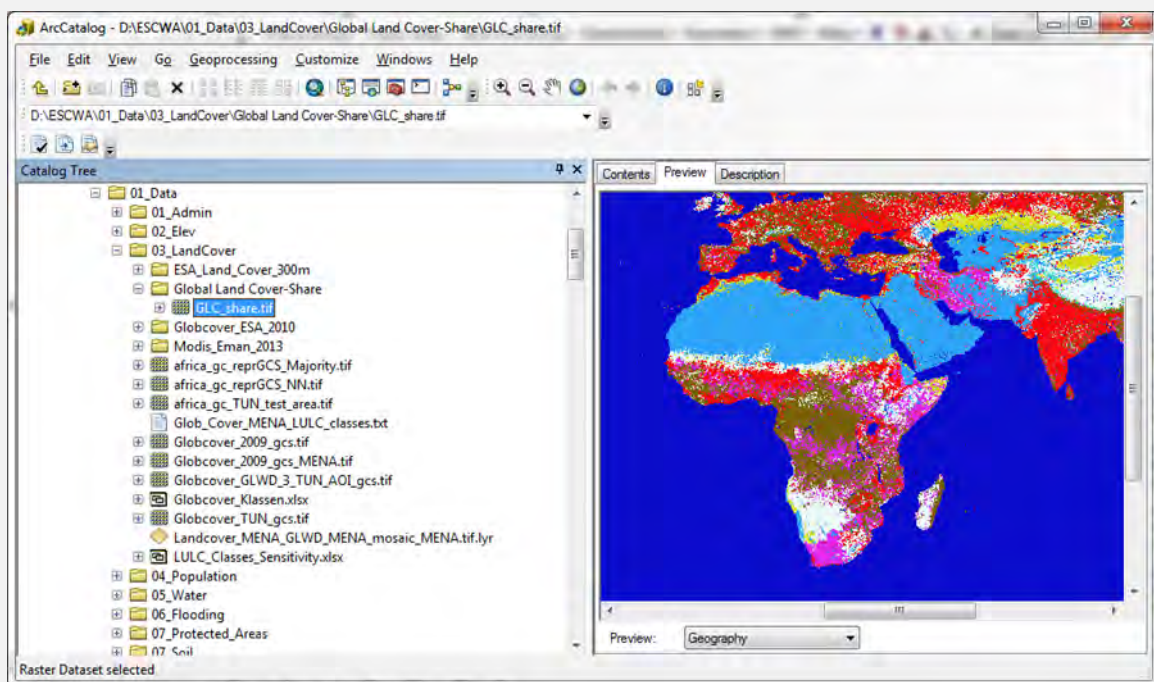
ArcCatalog - D:\ESCWA\01_Data\03_LandCover\Global Land Cover-Share\GLC_share.tif

File Edit View Go Geoprocessing Customize Windows Help

D:\ESCWA\01_Data\03_LandCover\Global Land Cover-Share\GLC_share.tif

Catalog Tree

01_Data
01_Admin
02_Elev
03_LandCover
ESA_Land_Cover_300m
Global Land Cover-Share
GLC_share.tif
Globcover_ESA_2010
Modis_Eman_2013
africa_gc_reprGCS_Majority.tif
africa_gc_reprGCS_NN.tif
africa_gc_TUN_test_area.tif
Glob_Cover_MENA_LULC_classes.txt
Globcover_2009_gcs.tif
Globcover_2009_gcs_MENA.tif
Globcover_GLWD_3_TUN_AOI_gcs.tif
Globcover_Klassen.xlsx
Globcover_TUN_gcs.tif
Landcover_MENA_GLWD_MENA_mosaic_MENA.tif.lyr
LULC_Classes_Sensitivity.xlsx
04_Population
05_Water
06_Flooding
07_Protected_Areas
07_Soil

Contents Preview Description

Preview: Geography

Raster Dataset selected